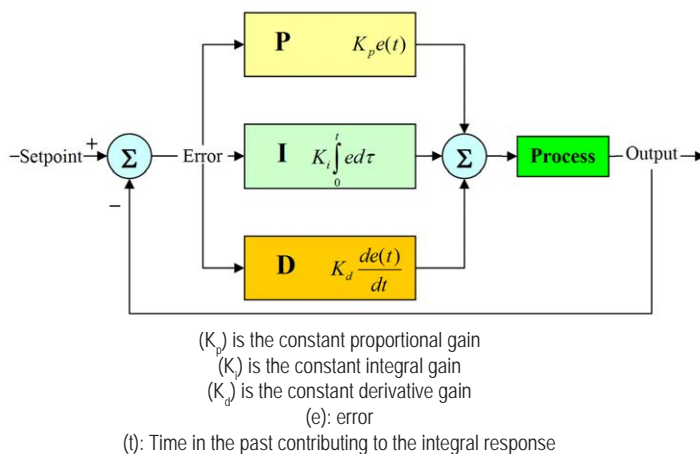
P $K_p e(t)$

Setpoint + $\Sigma$ − Error I $K_i \int_0^t e d\tau$ $\Sigma$ Process Output

D $K_d \frac{de(t)}{dt}$

($K_p$) is the constant proportional gain
($K_i$) is the constant integral gain
($K_d$) is the constant derivative gain
(e): error
(t): Time in the past contributing to the integral response